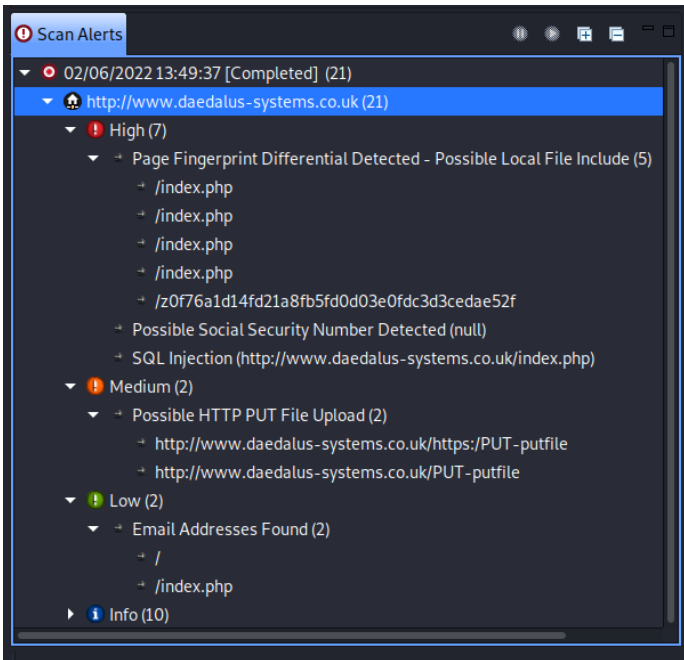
Scan Alerts

02/06/2022 13:49:37 [Completed] (21)
http://www.daedalus-systems.co.uk (21)
High (7)
Page Fingerprint Differential Detected - Possible Local File Include (5)
/index.php
/index.php
/index.php
/index.php
/z0f76a1d14fd21a8fb5fd0d03e0fdc3d3cedae52f
Possible Social Security Number Detected (null)
SQL Injection (http://www.daedalus-systems.co.uk/index.php)
Medium (2)
Possible HTTP PUT File Upload (2)
http://www.daedalus-systems.co.uk/https:/PUT-putfile
http://www.daedalus-systems.co.uk/PUT-putfile
Low (2)
Email Addresses Found (2)
/
/index.php
Info (10)